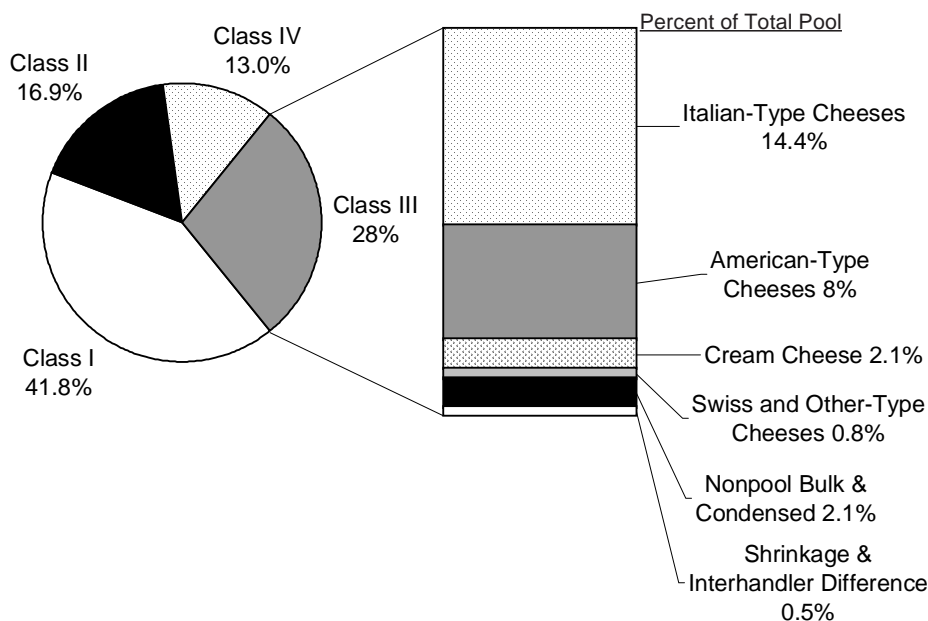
Class II
16.9%

Class IV
13.0%

Class III
28%

Class I
41.8%

Percent of Total Pool

Italian-Type Cheeses
14.4%

American-Type
Cheeses 8%

Cream Cheese 2.1%

Swiss and Other-Type
Cheeses 0.8%

Nonpool Bulk &
Condensed 2.1%

Shrinkage &
Interhandler Difference
0.5%